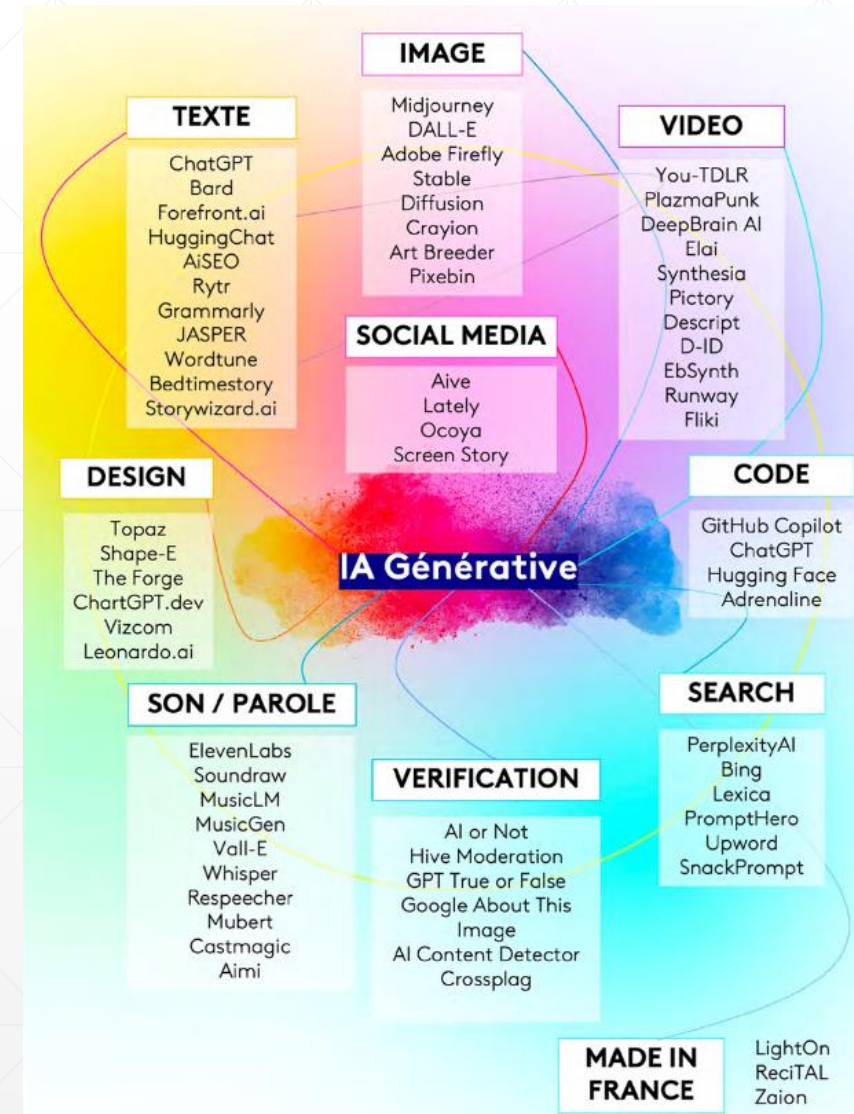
IMAGE

Midjourney
DALL-E
Adobe Firefly
Stable
Diffusion
Crayion
Art Breeder
Pixebin

TEXTE

ChatGPT
Bard
Forefront.ai
HuggingChat
AiSEO
Rytr
Grammarly
JASPER
Wordtune
Bedtimestory
Storywizard.ai

VIDEO

You-TDLR
PlazmaPunk
DeepBrain AI
Elai
Synthesia
Pictory
Descript
D-ID
EbSynth
Runway
Fliki

SOCIAL MEDIA

Aive
Lately
Ocoya
Screen Story

DESIGN

Topaz
Shape-E
The Forge
ChartGPT.dev
Vizcom
Leonardo.ai

CODE

GitHub Copilot
ChatGPT
Hugging Face
Adrenaline

IA Générative

SON / PAROLE

ElevenLabs
Soundraw
MusicLM
MusicGen
Vall-E
Whisper
Respeecher
Mubert
Castmagic
Aimi

VERIFICATION

AI or Not
Hive Moderation
GPT True or False
Google About This Image
AI Content Detector
Crossplag

SEARCH

PerplexityAI
Bing
Lexica
PromptHero
Upword
SnackPrompt

MADE IN FRANCE

LightOn
ReciTAL
Zaion